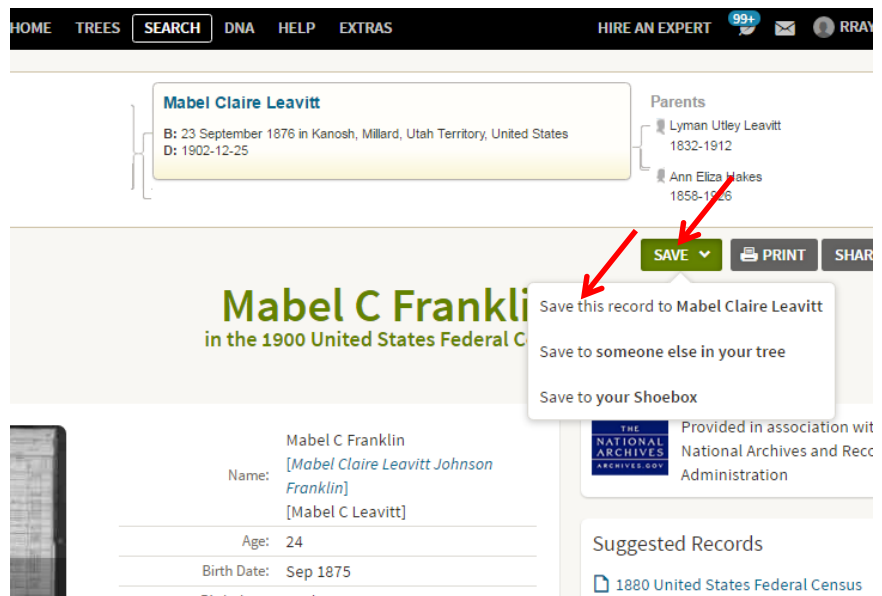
HOME TREES SEARCH DNA HELP EXTRAS HIRE AN EXPERT 99+ RRAY

Mabel Claire Leavitt
B: 23 September 1876 in Kanosh, Millard, Utah Territory, United States
D: 1902-12-25

Parents
Lyman Utley Leavitt
1832-1912
Ann Eliza Hakes
1858-1926

SAVE PRINT SHAR

Mabel C Frankli
in the 1900 United States Federal C

Save this record to Mabel Claire Leavitt
Save to someone else in your tree
Save to your Shoebox

THE NATIONAL ARCHIVES ARCHIVES.GOV
Provided in association wit
National Archives and Reco
Administration

Name: Mabel C Franklin
[Mabel Claire Leavitt Johnson Franklin]
[Mabel C Leavitt]
Age: 24
Birth Date: Sep 1875

Suggested Records
1880 United States Federal Census